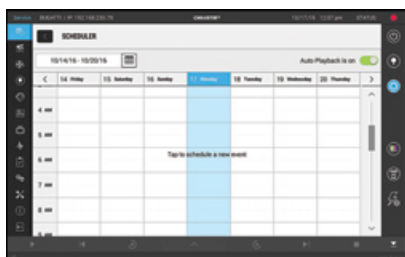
SCHEDULER

10/14/16 - 10/20/16

Auto Playback is on

| < | 14 Friday | 15 Saturday | 16 Sunday | 17 Monday | 18 Tuesday | 19 Wednesday | 20 Thursday | > |
|---|---|---|---|---|---|---|---|---|
| 4 am | | | | | | | | |
| 5 am | | | | | | | | |
| 6 am | | | | | | | | |
| 7 am | | | | | | | | |
| 8 am | | | | | | | | |

Tap to schedule a new event